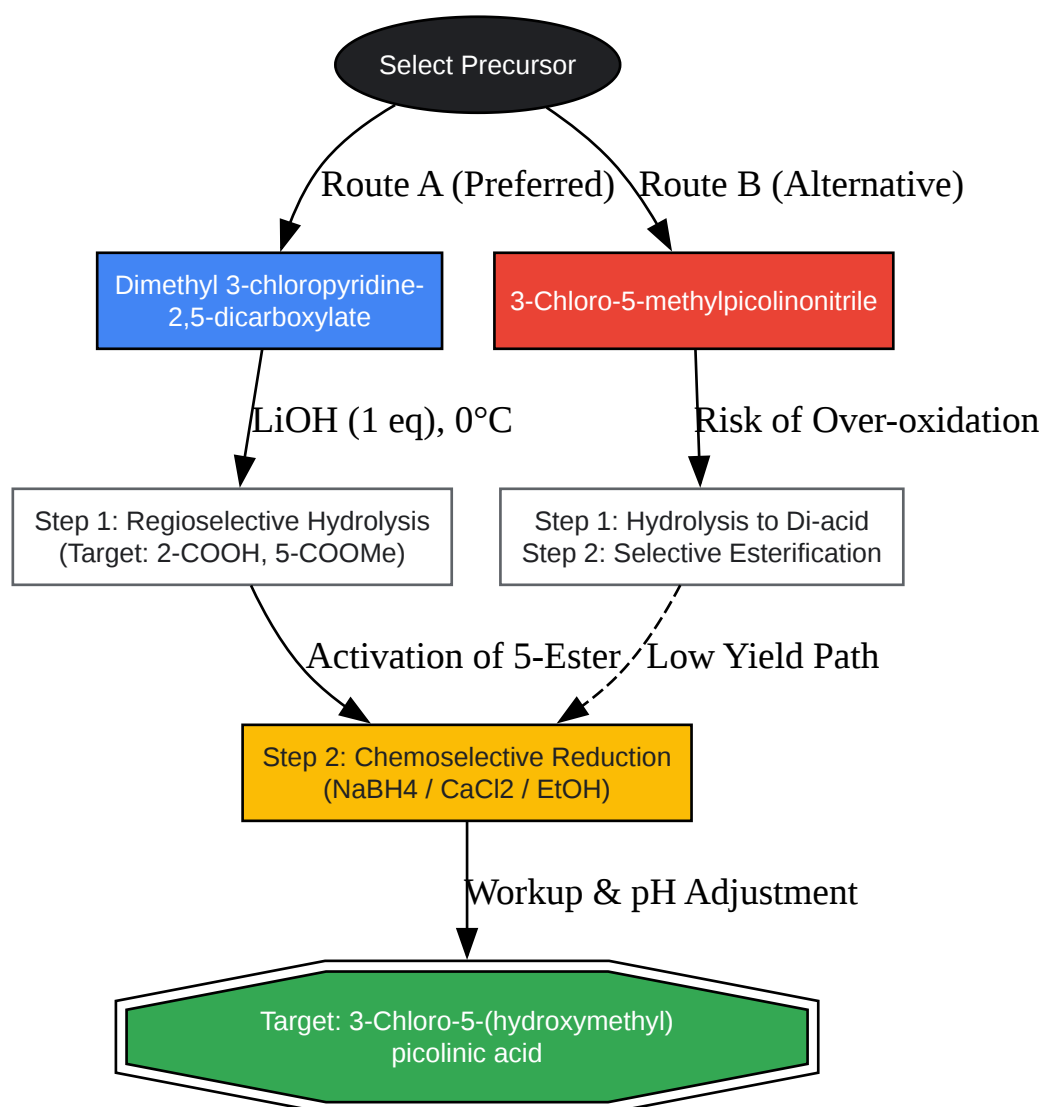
Select Precursor

Route A (Preferred)

Route B (Alternative)

Dimethyl 3-chloropyridine-2,5-dicarboxylate

3-Chloro-5-methylpicolinonitrile

LiOH (1 eq), 0°C

Risk of Over-oxidation

Step 1: Regioselective Hydrolysis (Target: 2-COOH, 5-COOMe)

Step 1: Hydrolysis to Di-acid
Step 2: Selective Esterification

Activation of 5-Ester

Low Yield Path

Step 2: Chemoselective Reduction (NaBH4 / CaCl2 / EtOH)

Workup & pH Adjustment

Target: 3-Chloro-5-(hydroxymethyl) picolinic acid